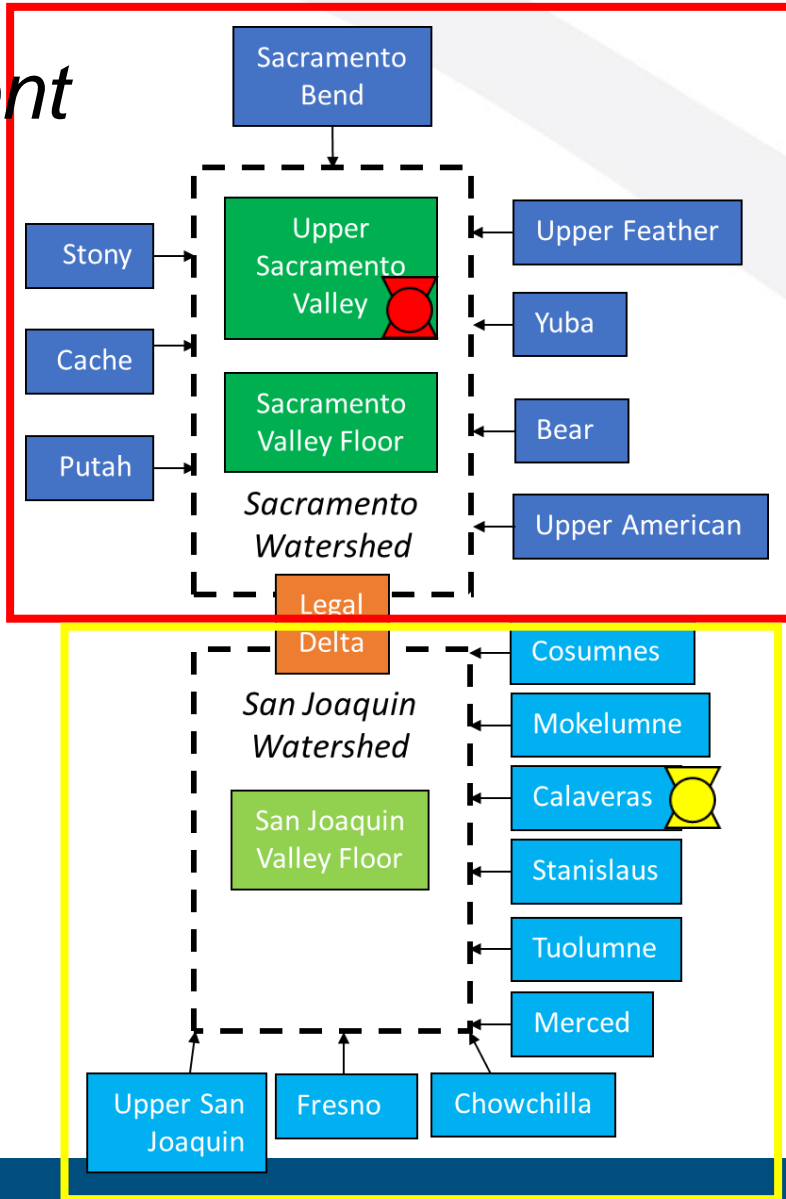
nt

Sacramento Bend

Stony

Cache

Putah

Upper Sacramento Valley

Sacramento Valley Floor

Sacramento Watershed

Upper Feather

Yuba

Bear

Upper American

Legal Delta

San Joaquin Watershed

San Joaquin Valley Floor

Cosumnes

Mokelumne

Calaveras

Stanislaus

Tuolumne

Merced

Upper San Joaquin

Fresno

Chowchilla